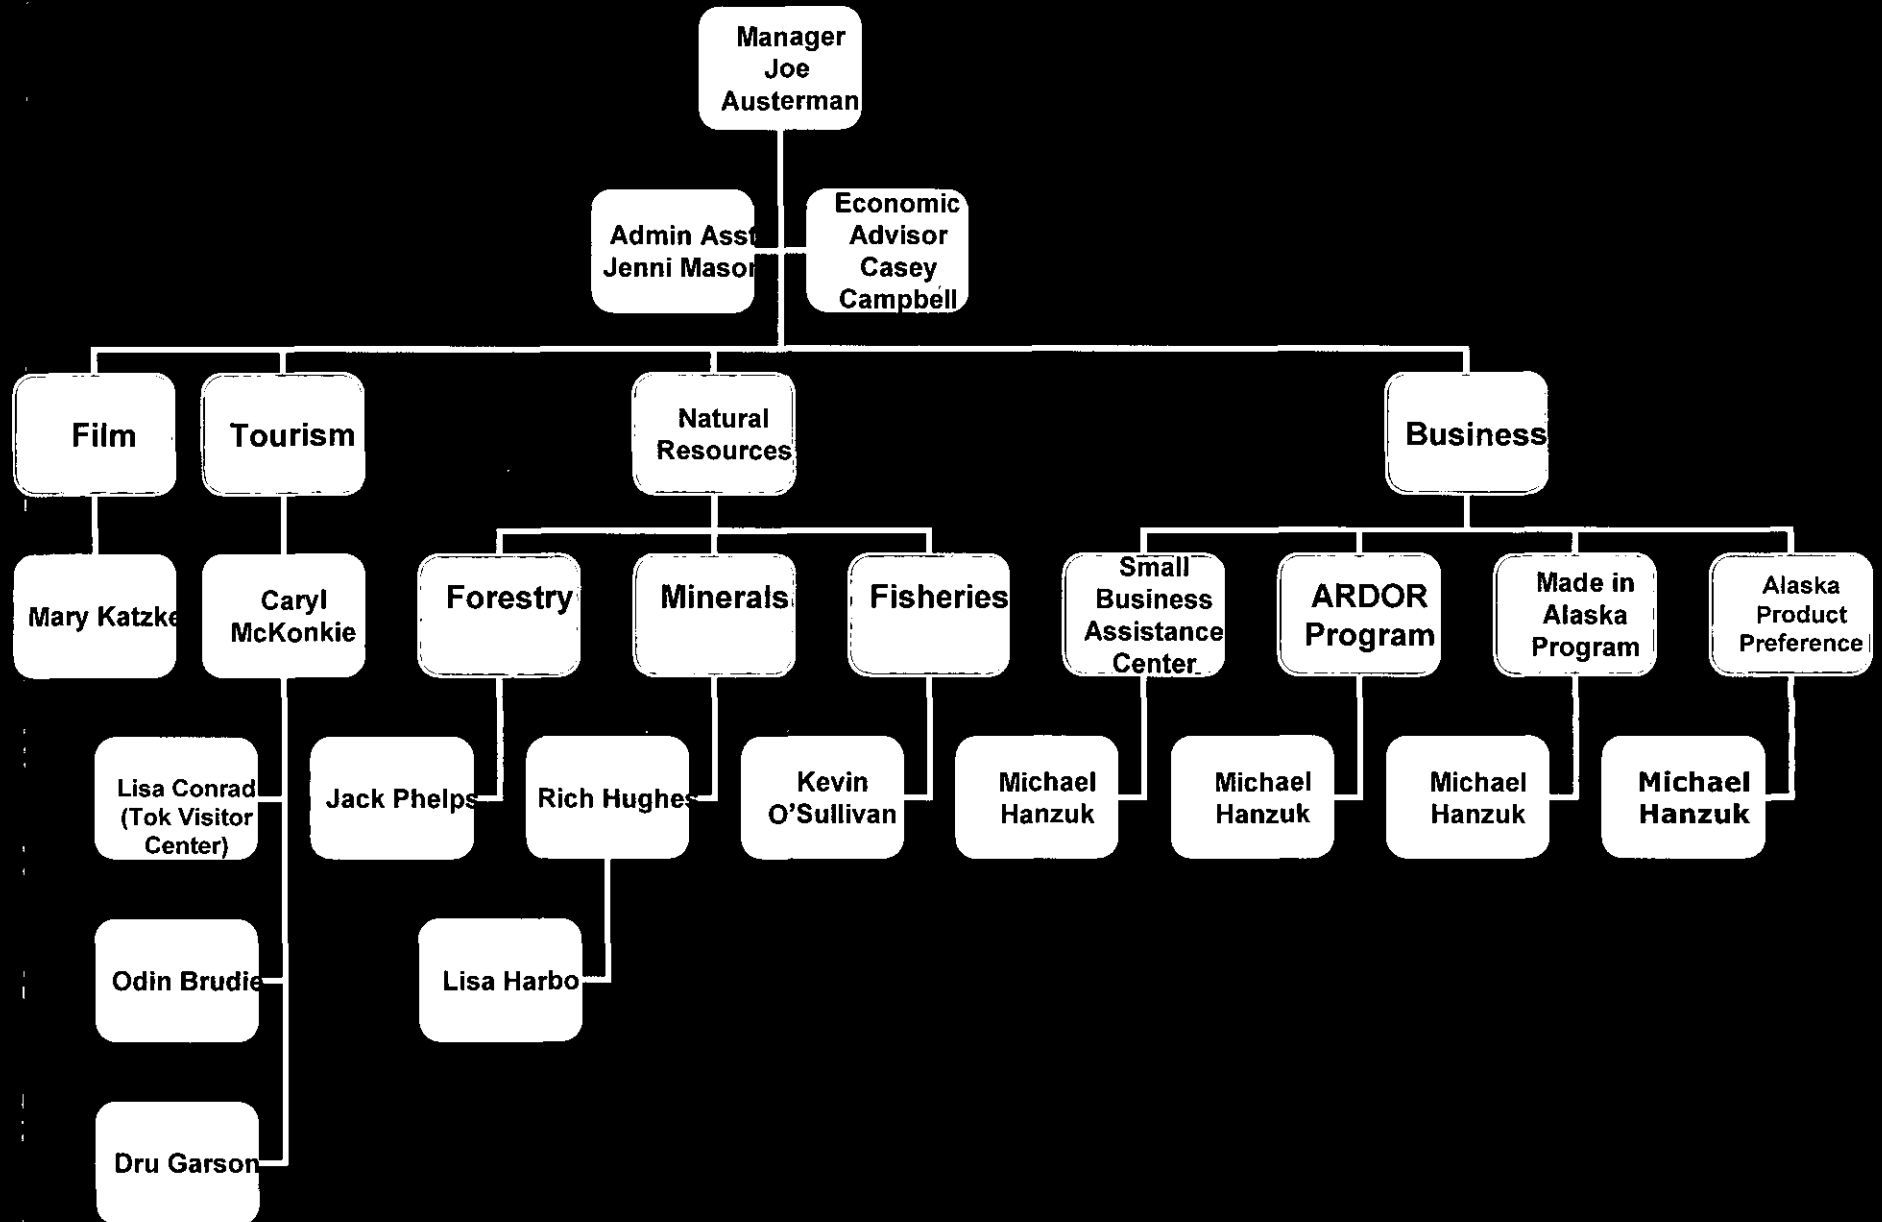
Manager
Joe
Austerman

Admin Asst
Jenni Mason

Economic
Advisor
Casey
Campbell

Film

Tourism

Natural
Resources

Business

Mary Katzke

Caryl
McKonkie

Forestry

Minerals

Fisheries

Small
Business
Assistance
Center

ARDOR
Program

Made in
Alaska
Program

Alaska
Product
Preference

Lisa Conrad
(Tok Visitor
Center)

Jack Phelps

Rich Hughes

Kevin
O'Sullivan

Michael
Hanzuk

Michael
Hanzuk

Michael
Hanzuk

Michael
Hanzuk

Odin Brudie

Lisa Harbo

Dru Garson